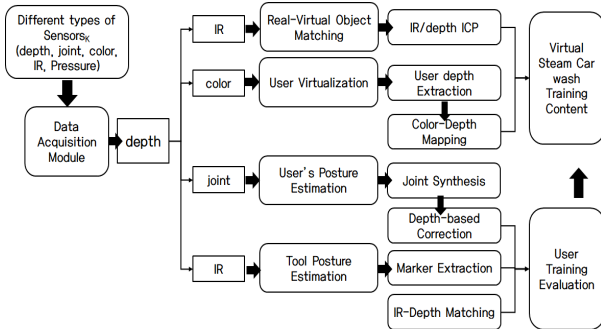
Different types of Sensors$_K$ (depth, joint, color, IR, Pressure)

Data Acquisition Module

depth

IR

Real-Virtual Object Matching

IR/depth ICP

color

User Virtualization

User depth Extraction

Color-Depth Mapping

Virtual Steam Car wash Training Content

joint

User's Posture Estimation

Joint Synthesis

Depth-based Correction

IR

Tool Posture Estimation

Marker Extraction

IR-Depth Matching

User Training Evaluation